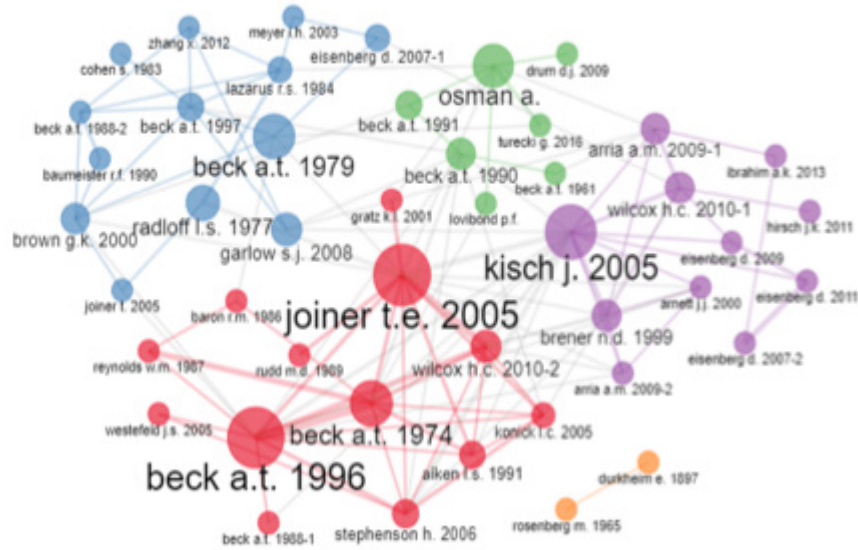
meyer i.h. 2003
zhang x. 2012
eisenberg d. 2007-1
cohen s. 1983
drum d.j. 2009
lazarus r.s. 1984
osman a.
beck a.t. 1988-2
beck a.t. 1997
beck a.t. 1991
furecki g. 2016
arria a.m. 2009-1
baumeister r.f. 1990
beck a.t. 1979
beck a.t. 1990
ibrahim a.k. 2013
beck a.t. 1961
gratz k.l. 2001
lovibond p.f.
wilcox h.c. 2010-1
radloff l.s. 1977
hirsch j.k. 2011
brown g.k. 2000
garlow s.j. 2008
kisch j. 2005
eisenberg d. 2009
eisenberg d. 2011
joiner t. 2005
arnett j.j. 2000
baron r.m. 1986
joiner t.e. 2005
brener n.d. 1999
eisenberg d. 2007-2
reynolds w.m. 1987
rudd m.d. 1989
wilcox h.c. 2010-2
arria a.m. 2009-2
westefeld j.s. 2005
beck a.t. 1974
konick l.c. 2005
beck a.t. 1996
aiken l.s. 1991
durkheim e. 1897
rosenberg m. 1965
beck a.t. 1988-1
stephenson h. 2006